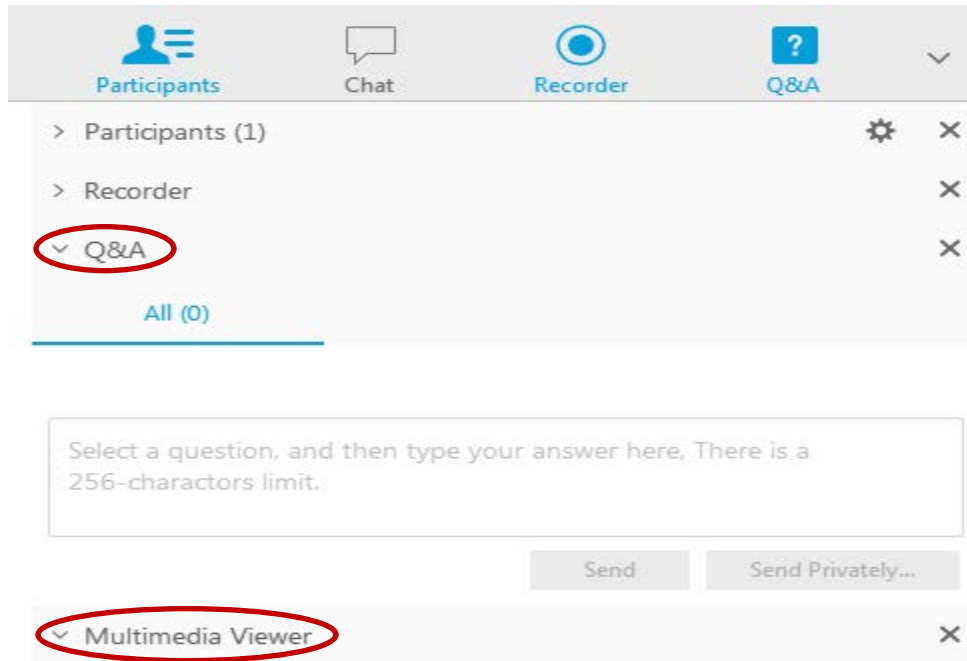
Participants Chat Recorder ? Q&A

> Participants (1)

> Recorder

Q&A

All (0)

Select a question, and then type your answer here, There is a 256-charactors limit.

Send Send Privately...

Multimedia Viewer